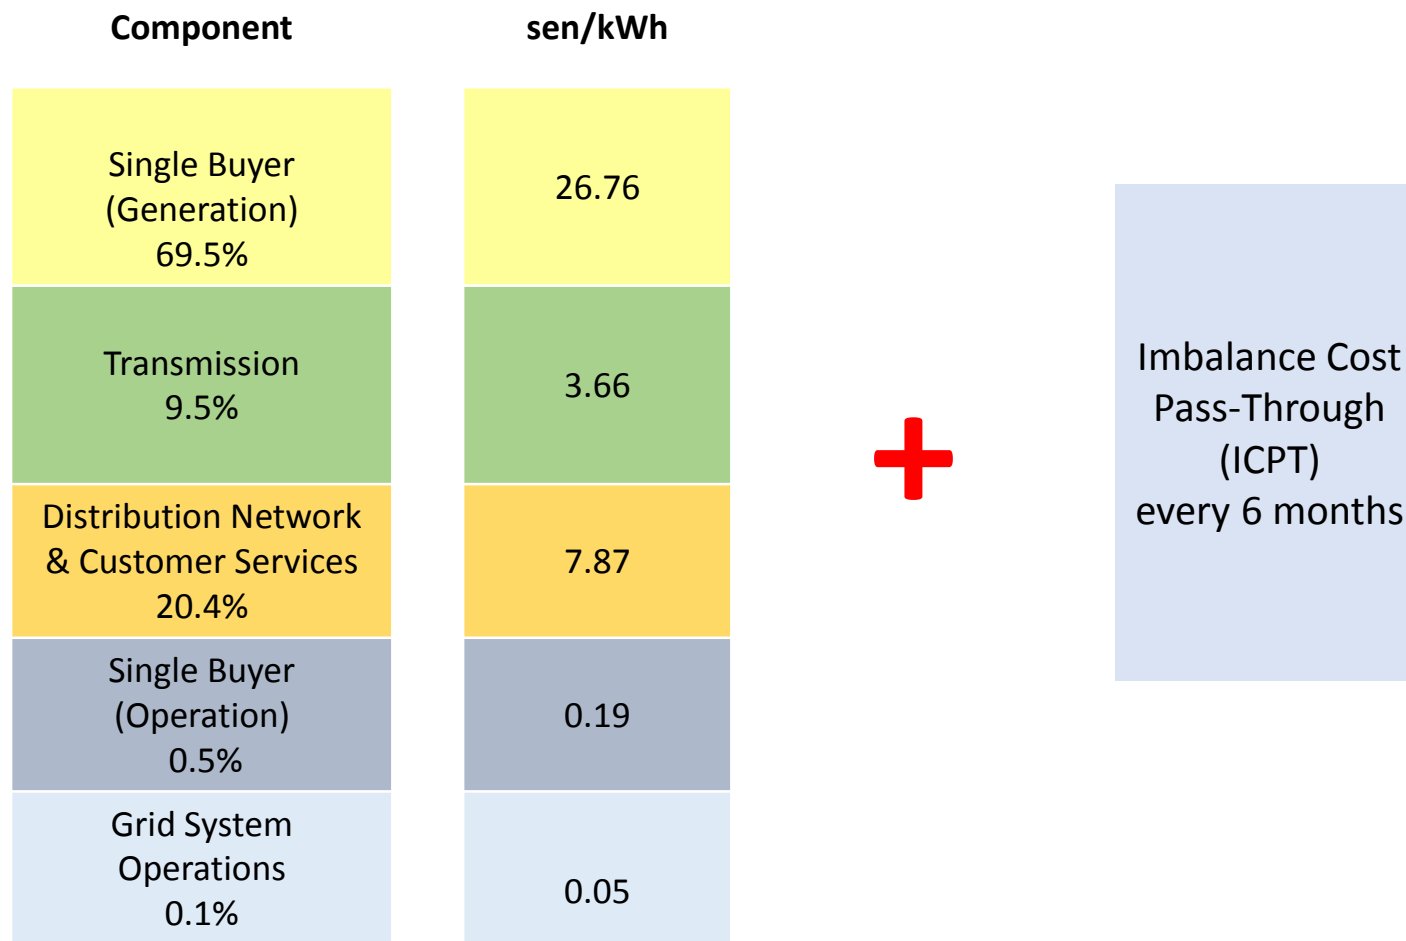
| Component | sen/kWh |
|---|---|
| Single Buyer (Generation) 69.5% | 26.76 |
| Transmission 9.5% | 3.66 |
| Distribution Network & Customer Services 20.4% | 7.87 |
| Single Buyer (Operation) 0.5% | 0.19 |
| Grid System Operations 0.1% | 0.05 |

+

Imbalance Cost Pass-Through (ICPT) every 6 months